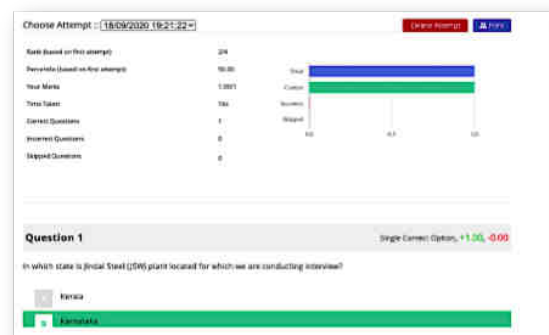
Choose Attempt : 18/09/2020 19:21:22

Delete Attempt

Print

Rank (based on first attempt) 2/4

Percentile (based on first attempt) 50.00

Your Marks 1.00/1

Time Taken 16s

Correct Questions 1

Incorrect Questions 0

Skipped Questions 0

Total

Correct

Incorrect

Skipped

0.0

0.5

1.0

Question 1

Single Correct Option, +1.00, -0.00

In which state is Jindal Steel (JSW) plant located for which we are conducting interview?

Kerala

Karnataka